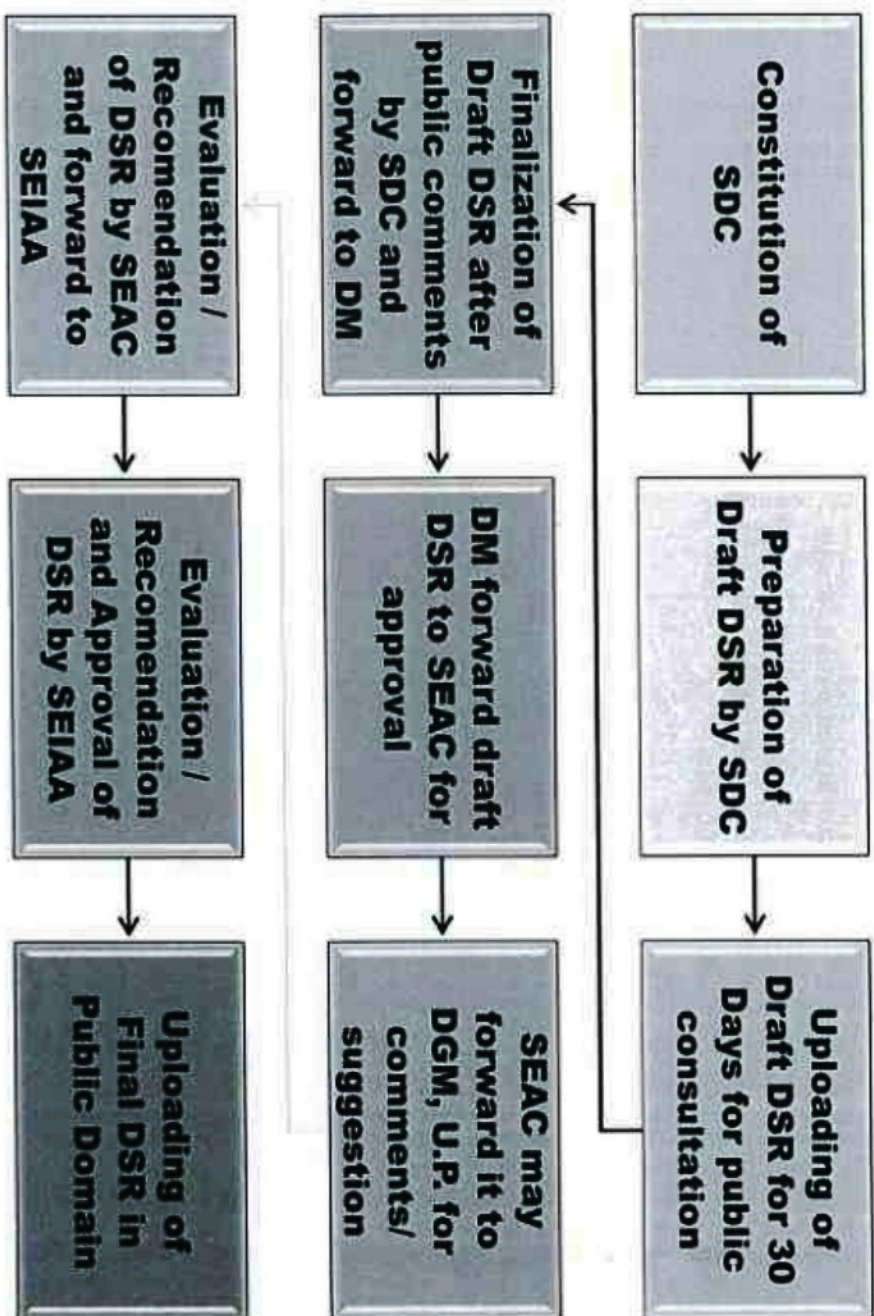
Constitution of SDC

Preparation of Draft DSR by SDC

Uploading of Draft DSR for 30 Days for public consultation

Finalization of Draft DSR after public comments by SDC and forward to DM

DM forward draft DSR to SEAC for approval

SEAC may forward it to DGM, U.P. for comments/ suggestion

Evaluation / Recomendation of DSR by SEAC and forward to SEIAA

Evaluation / Recomendation and Approval of DSR by SEIAA

Uploading of Final DSR in Public Domain